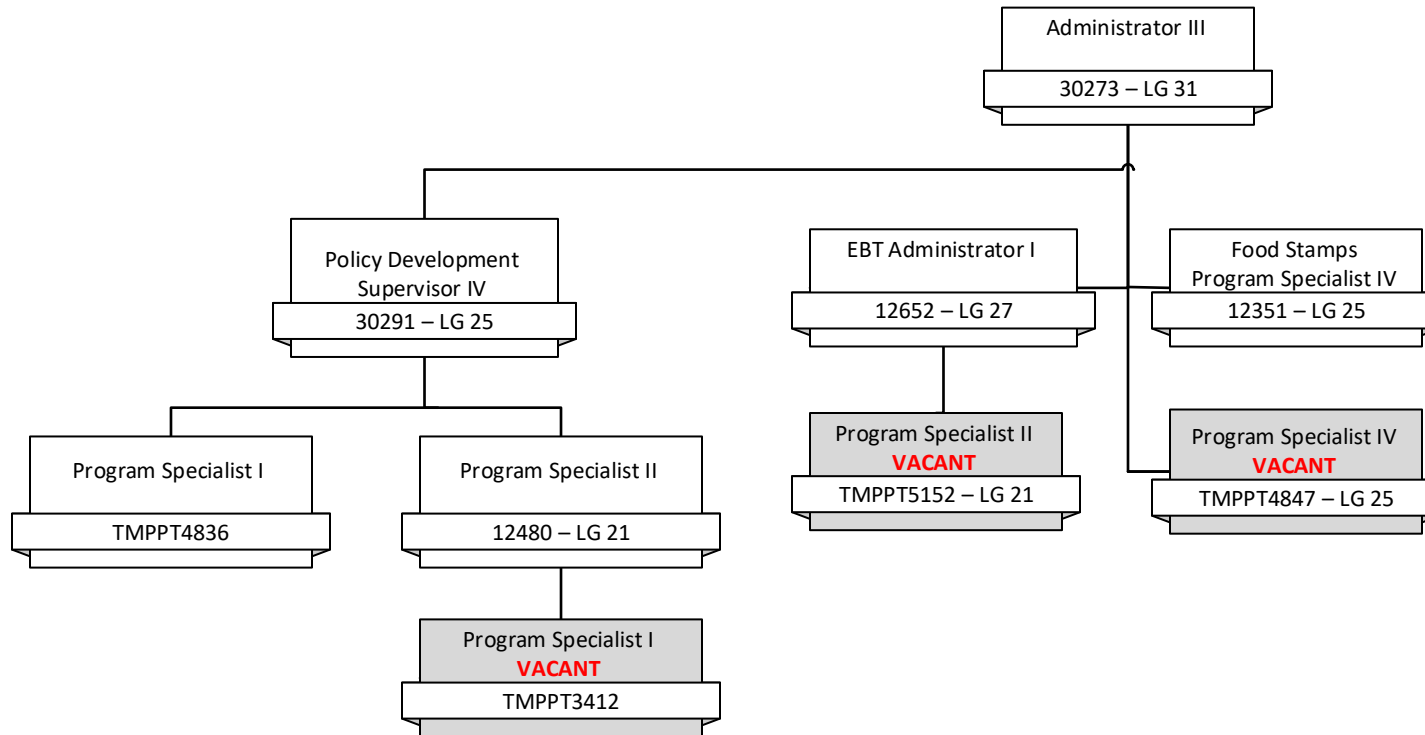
Administrator III
30273 – LG 31

Policy Development Supervisor IV
30291 – LG 25

EBT Administrator I
12652 – LG 27

Food Stamps Program Specialist IV
12351 – LG 25

Program Specialist I
TMPPT4836

Program Specialist II
12480 – LG 21

Program Specialist II
VACANT
TMPPT5152 – LG 21

Program Specialist IV
VACANT
TMPPT4847 – LG 25

Program Specialist I
VACANT
TMPPT3412